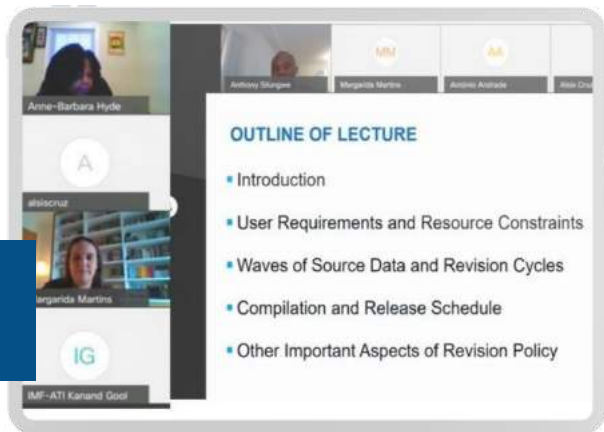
Anne-Barbara Hyde

A

alsiscruz

Margarida Martins

IG

IMF-ATI Kanand Gool

Anthony Silungwe

MM

Margarida Martins

AA

António Andrade

Alda Cru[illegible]

OUTLINE OF LECTURE

• Introduction

• User Requirements and Resource Constraints

• Waves of Source Data and Revision Cycles

• Compilation and Release Schedule

• Other Important Aspects of Revision Policy